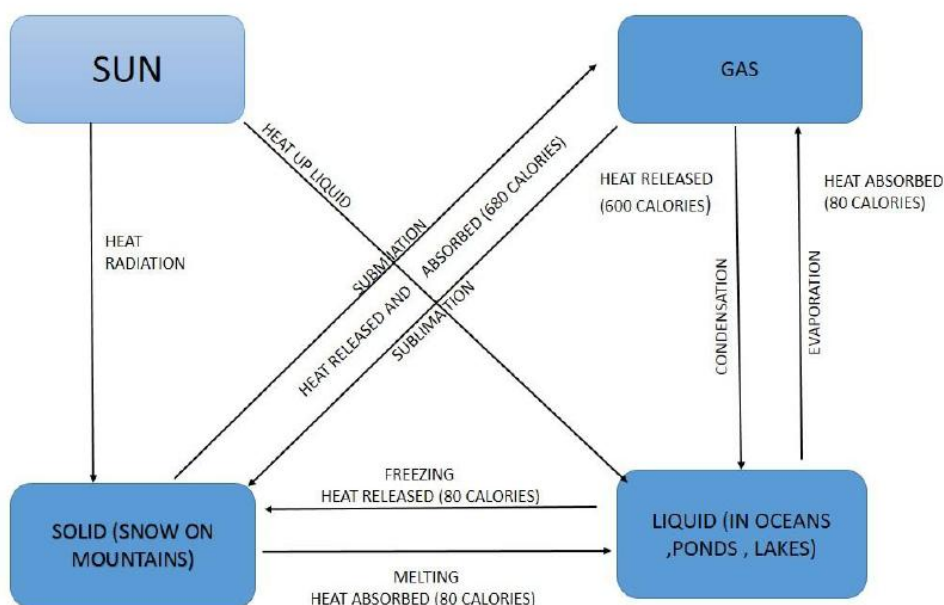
SUN

GAS

HEAT UP LIQUID

HEAT RADIATION

SUBLIMATION

HEAT RELEASED AND ABSORBED (680 CALORIES)

SUBLIMATION

HEAT RELEASED (600 CALORIES)

HEAT ABSORBED (80 CALORIES)

CONDENSATION

EVAPORATION

FREEZING
HEAT RELEASED (80 CALORIES)

SOLID (SNOW ON MOUNTAINS)

LIQUID (IN OCEANS ,PONDS , LAKES)

MELTING
HEAT ABSORBED (80 CALORIES)